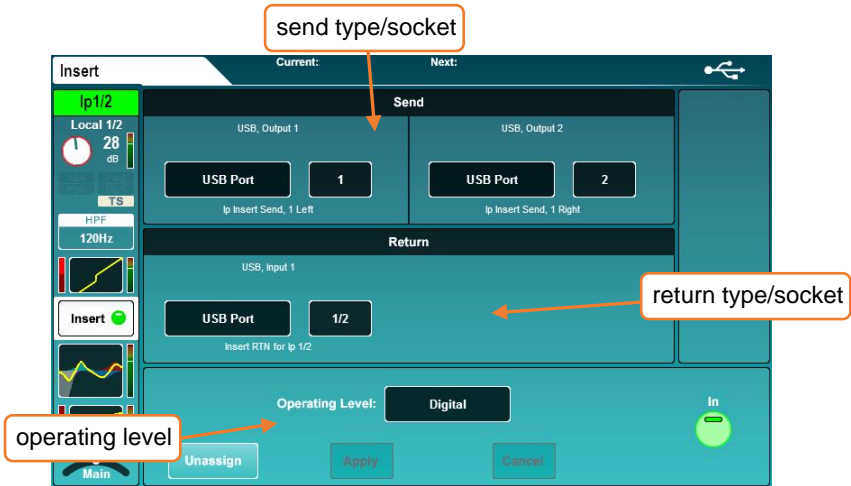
send type/socket

Insert

Current:

Next:

Ip1/2

Local 1/2

28
dB

TS

HPF

120Hz

Insert

Main

Send

USB, Output 1

USB Port

1

Ip Insert Send, 1 Left

USB, Output 2

USB Port

2

Ip Insert Send, 1 Right

Return

USB, Input 1

USB Port

1/2

Insert RTN for Ip 1/2

return type/socket

Operating Level:

Digital

In

operating level

Unassign

Apply

Cancel